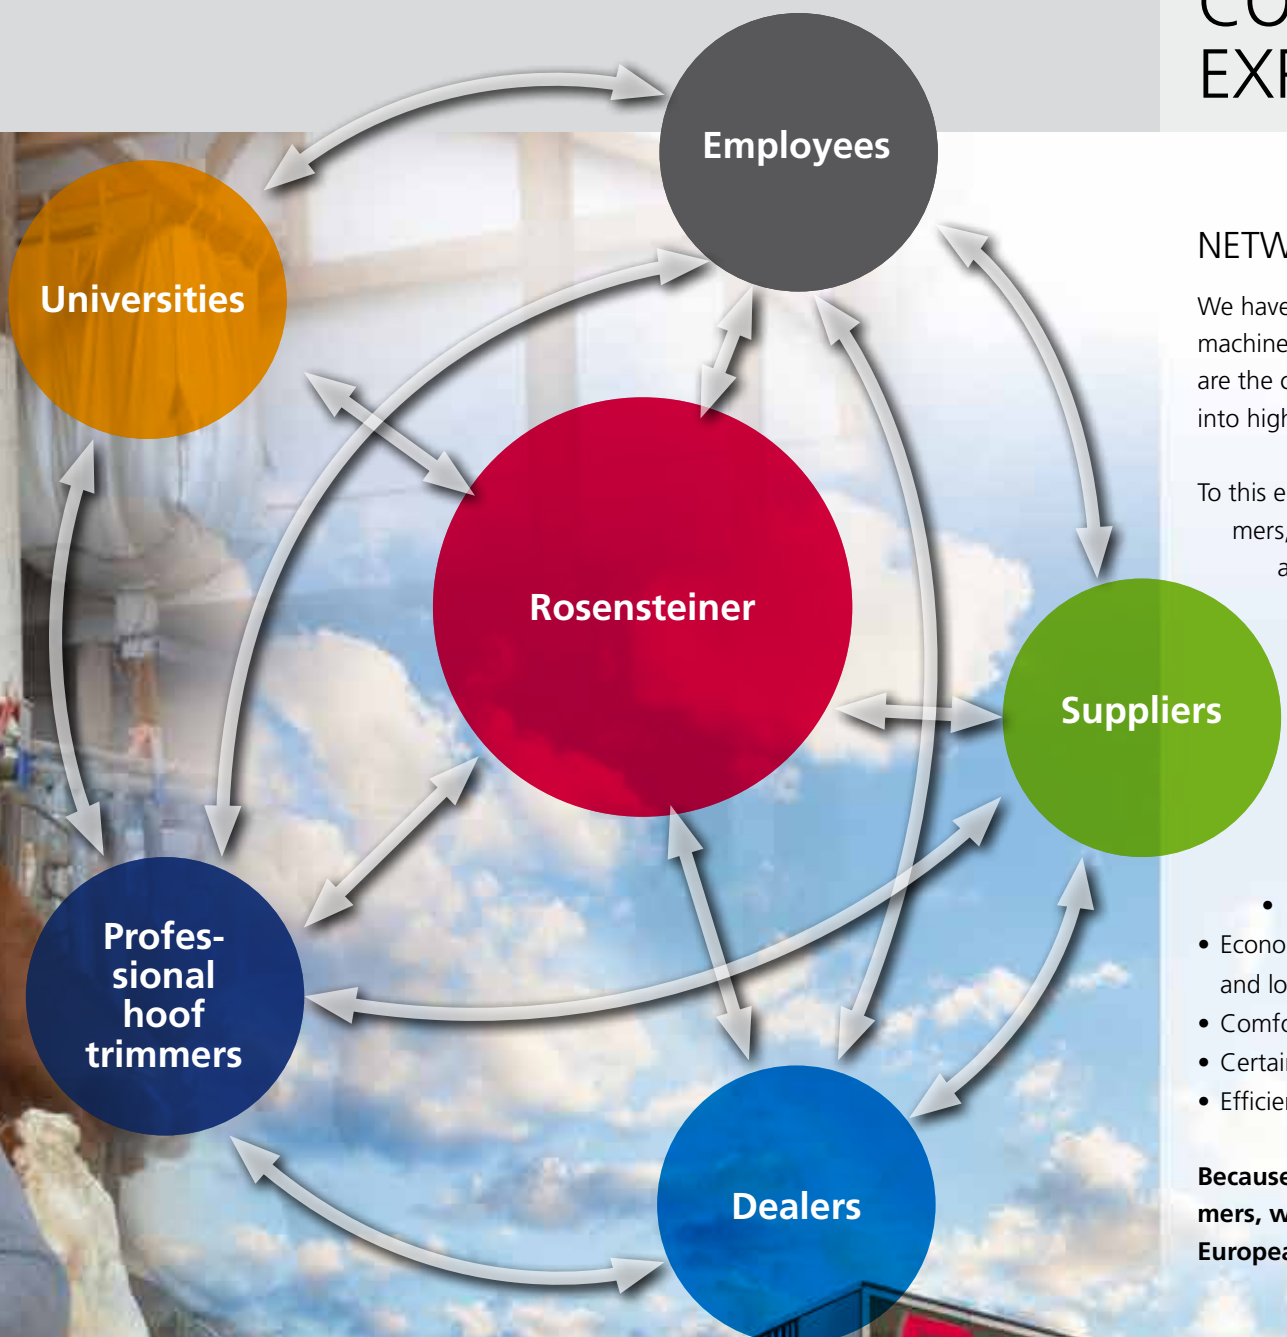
Employees

Universities

Rosensteiner

Suppliers

Profes-sional hoof trimmers

Dealers

CO
EX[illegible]

NETW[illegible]

We have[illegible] machine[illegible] are the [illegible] into high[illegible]

To this e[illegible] mers,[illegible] a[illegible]

•

• Econo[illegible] and lo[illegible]
• Comf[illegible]
• Certai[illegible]
• Efficie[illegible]

**Because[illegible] mers, w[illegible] Europea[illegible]**